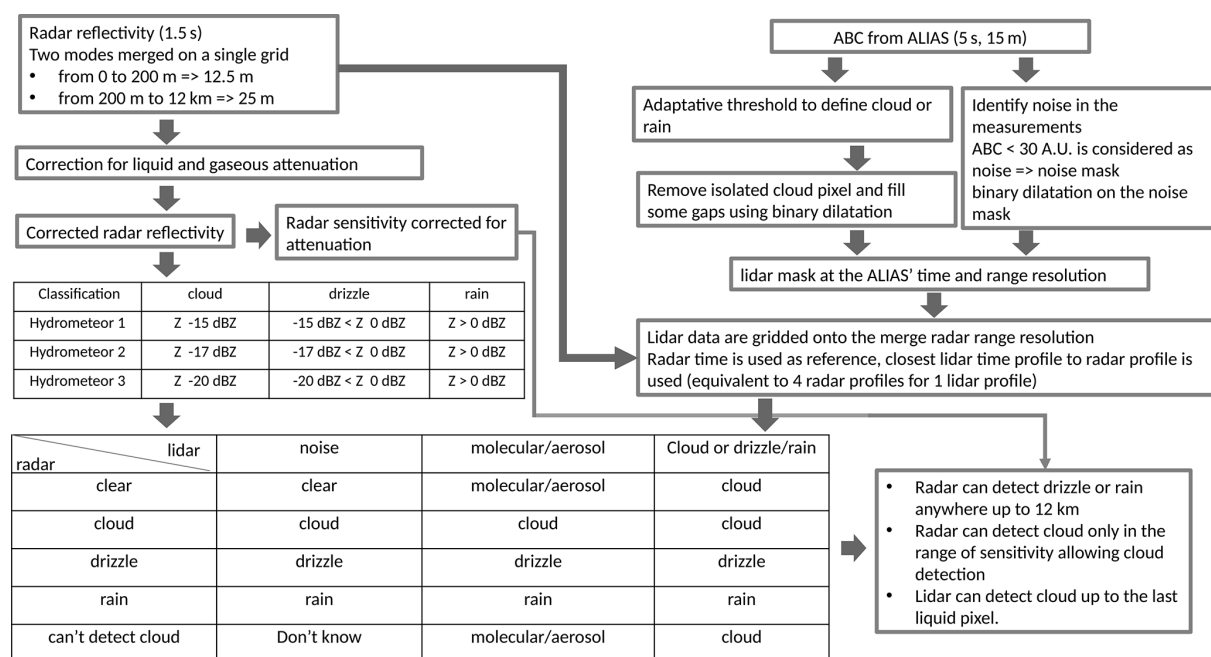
Radar reflectivity (1.5 s)
Two modes merged on a single grid
• from 0 to 200 m => 12.5 m
• from 200 m to 12 km => 25 m

Correction for liquid and gaseous attenuation

Corrected radar reflectivity

Radar sensitivity corrected for attenuation

| Classification | cloud | drizzle | rain |
|---|---|---|---|
| Hydrometeor 1 | Z -15 dBZ | -15 dBZ < Z 0 dBZ | Z > 0 dBZ |
| Hydrometeor 2 | Z -17 dBZ | -17 dBZ < Z 0 dBZ | Z > 0 dBZ |
| Hydrometeor 3 | Z -20 dBZ | -20 dBZ < Z 0 dBZ | Z > 0 dBZ |

ABC from ALIAS (5 s, 15 m)

Adaptative threshold to define cloud or rain

Identify noise in the measurements
ABC < 30 A.U. is considered as noise => noise mask
binary dilatation on the noise mask

Remove isolated cloud pixel and fill some gaps using binary dilatation

lidar mask at the ALIAS' time and range resolution

Lidar data are gridded onto the merge radar range resolution
Radar time is used as reference, closest lidar time profile to radar profile is used (equivalent to 4 radar profiles for 1 lidar profile)

| lidar / radar | noise | molecular/aerosol | Cloud or drizzle/rain |
|---|---|---|---|
| clear | clear | molecular/aerosol | cloud |
| cloud | cloud | cloud | cloud |
| drizzle | drizzle | drizzle | drizzle |
| rain | rain | rain | rain |
| can't detect cloud | Don't know | molecular/aerosol | cloud |

• Radar can detect drizzle or rain anywhere up to 12 km
• Radar can detect cloud only in the range of sensitivity allowing cloud detection
• Lidar can detect cloud up to the last liquid pixel.